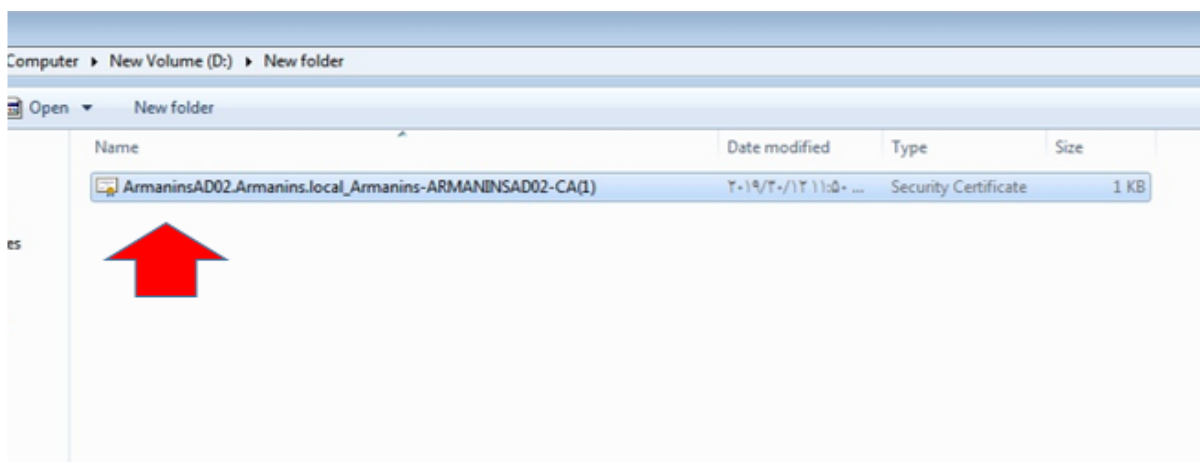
Computer ▸ New Volume (D:) ▸ New folder

Open ▾ New folder

| Name | Date modified | Type | Size |
|---|---|---|---|
| ArmaninsAD02.Armanins.local_Armanins-ARMANINSAD02-CA(1) | ۲۰۱۹/۲۰/۱۲ ۱۱:۵۰ ... | Security Certificate | 1 KB |

es